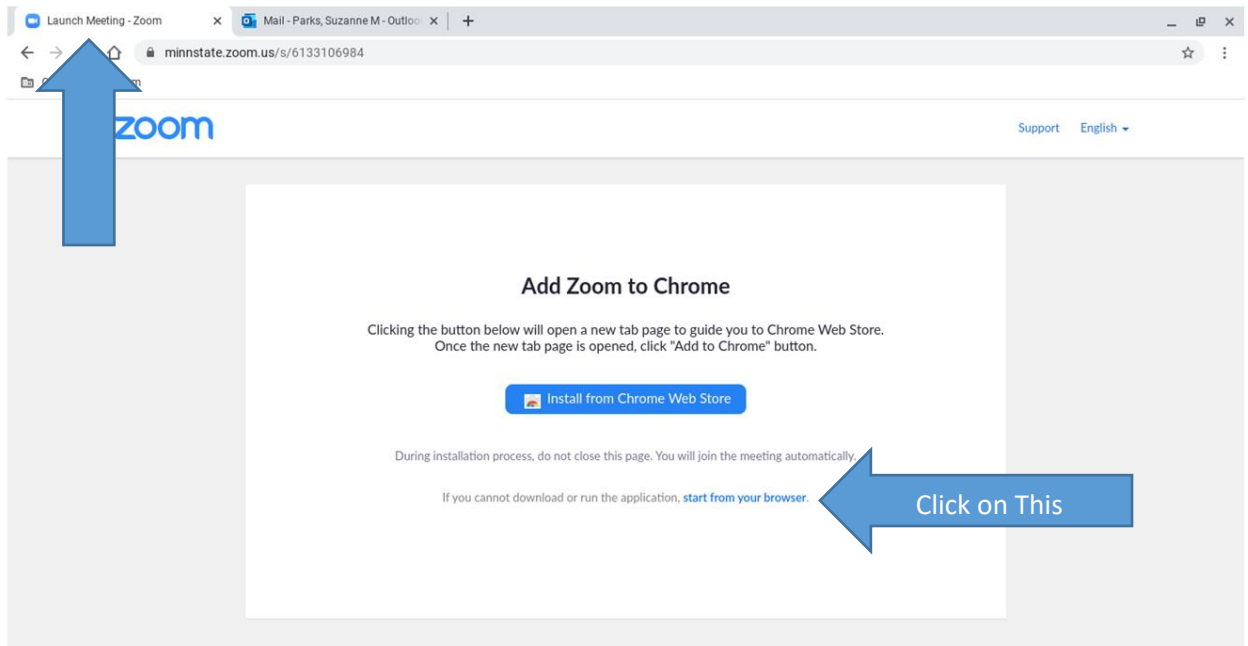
Launch Meeting - Zoom
Mail - Parks, Suzanne M - Outloo
minnstate.zoom.us/s/6133106984
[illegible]m

zoom

Support English

Add Zoom to Chrome

Clicking the button below will open a new tab page to guide you to Chrome Web Store. Once the new tab page is opened, click "Add to Chrome" button.

Install from Chrome Web Store

During installation process, do not close this page. You will join the meeting automatically.

If you cannot download or run the application, start from your browser.

Click on This